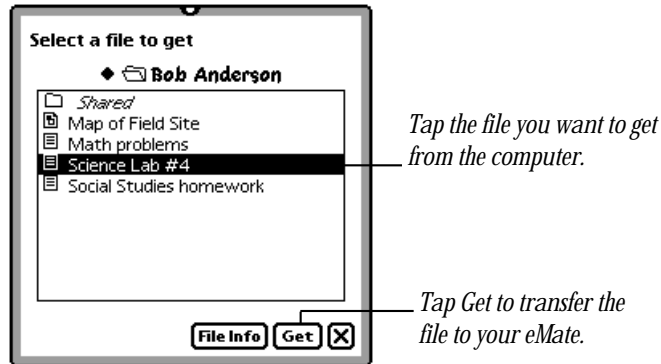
Select a file to get

Bob Anderson

Shared
Map of Field Site
Math problems
Science Lab #4
Social Studies homework

File Info
Get

Tap the file you want to get from the computer.

Tap Get to transfer the file to your eMate.